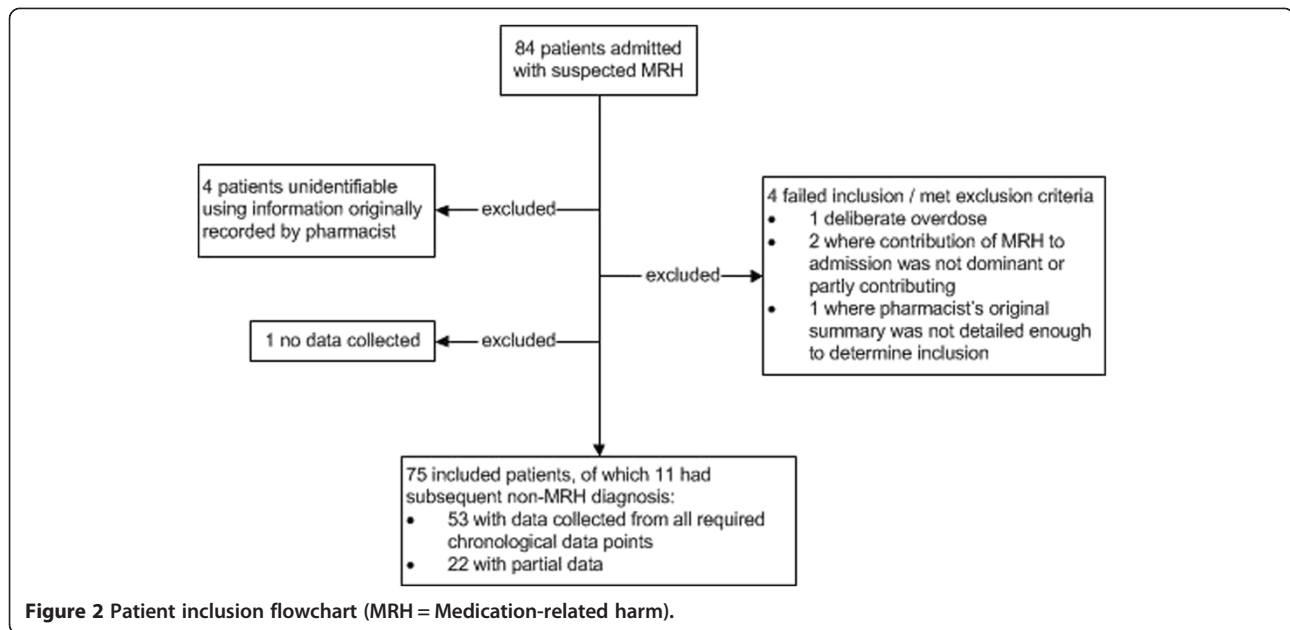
84 patients admitted with suspected MRH

4 patients unidentifiable using information originally recorded by pharmacist

excluded

4 failed inclusion / met exclusion criteria
- 1 deliberate overdose
- 2 where contribution of MRH to admission was not dominant or partly contributing
- 1 where pharmacist's original summary was not detailed enough to determine inclusion

excluded

1 no data collected

excluded

75 included patients, of which 11 had subsequent non-MRH diagnosis:
- 53 with data collected from all required chronological data points
- 22 with partial data

**Figure 2** **Patient inclusion flowchart (MRH = Medication-related harm).**